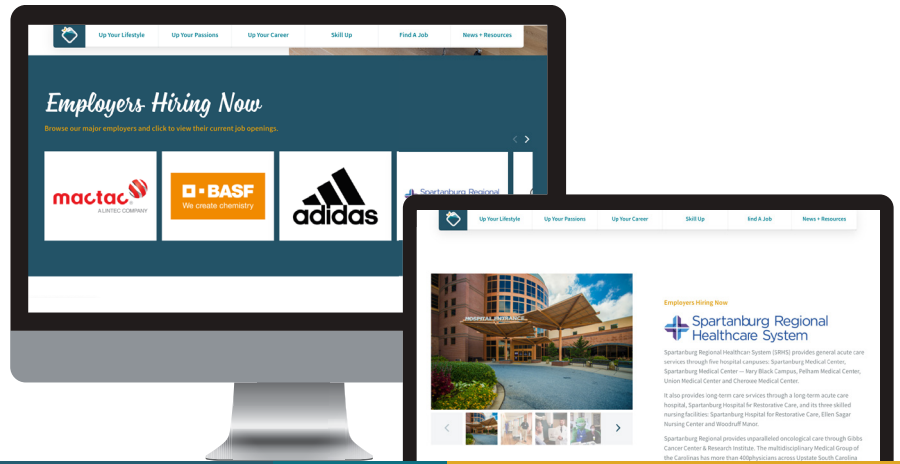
Up Your Lifestyle | Up Your Passions | Up Your Career | Skill Up | Find A Job | News + Resources

Employers Hiring Now

Browse our major employers and click to view their current job openings.

mactac A LINTEC COMPANY

BASF We create chemistry

adidas

Spartanburg Regional

Up Your Lifestyle | Up Your Passions | Up Your Career | Skill Up | Find A Job | News + Resources

HOSPITAL ENTRANCE

Employers Hiring Now

Spartanburg Regional Healthcare System

Spartanburg Regional Healthcare System (SRHS) provides general acute care services through five hospital campuses: Spartanburg Medical Center, Spartanburg Medical Center — Mary Black Campus, Pelham Medical Center, Union Medical Center and Cherokee Medical Center.

It also provides long-term care services through a long-term acute care hospital, Spartanburg Hospital for Restorative Care, and its three skilled nursing facilities: Spartanburg Hospital for Restorative Care, Ellen Sagar Nursing Center and Woodruff Manor.

Spartanburg Regional provides unparalleled oncological care through Gibbs Cancer Center & Research Institute. The multidisciplinary Medical Group of the Carolinas has more than 400physicians across Upstate South Carolina